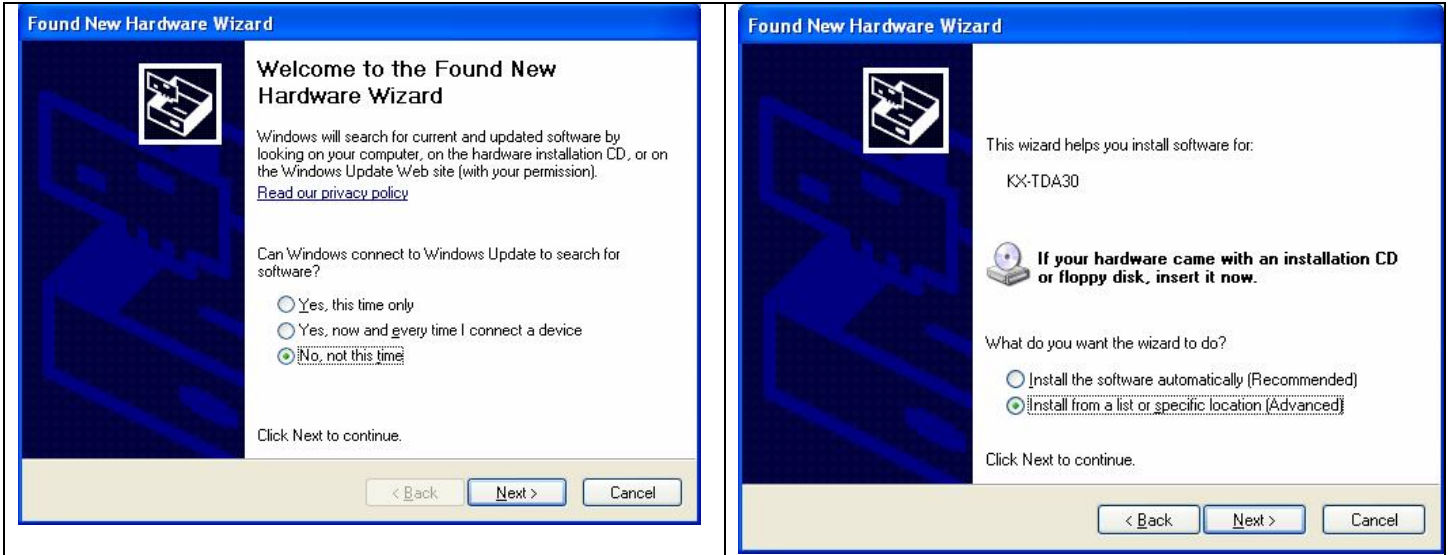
Found New Hardware Wizard

Welcome to the Found New Hardware Wizard

Windows will search for current and updated software by looking on your computer, on the hardware installation CD, or on the Windows Update Web site (with your permission).

Read our privacy policy

Can Windows connect to Windows Update to search for software?

Yes, this time only

Yes, now and every time I connect a device

No, not this time

Click Next to continue.

< Back Next > Cancel

Found New Hardware Wizard

This wizard helps you install software for:

KX-TDA30

If your hardware came with an installation CD or floppy disk, insert it now.

What do you want the wizard to do?

Install the software automatically (Recommended)

Install from a list or specific location (Advanced)

Click Next to continue.

< Back Next > Cancel